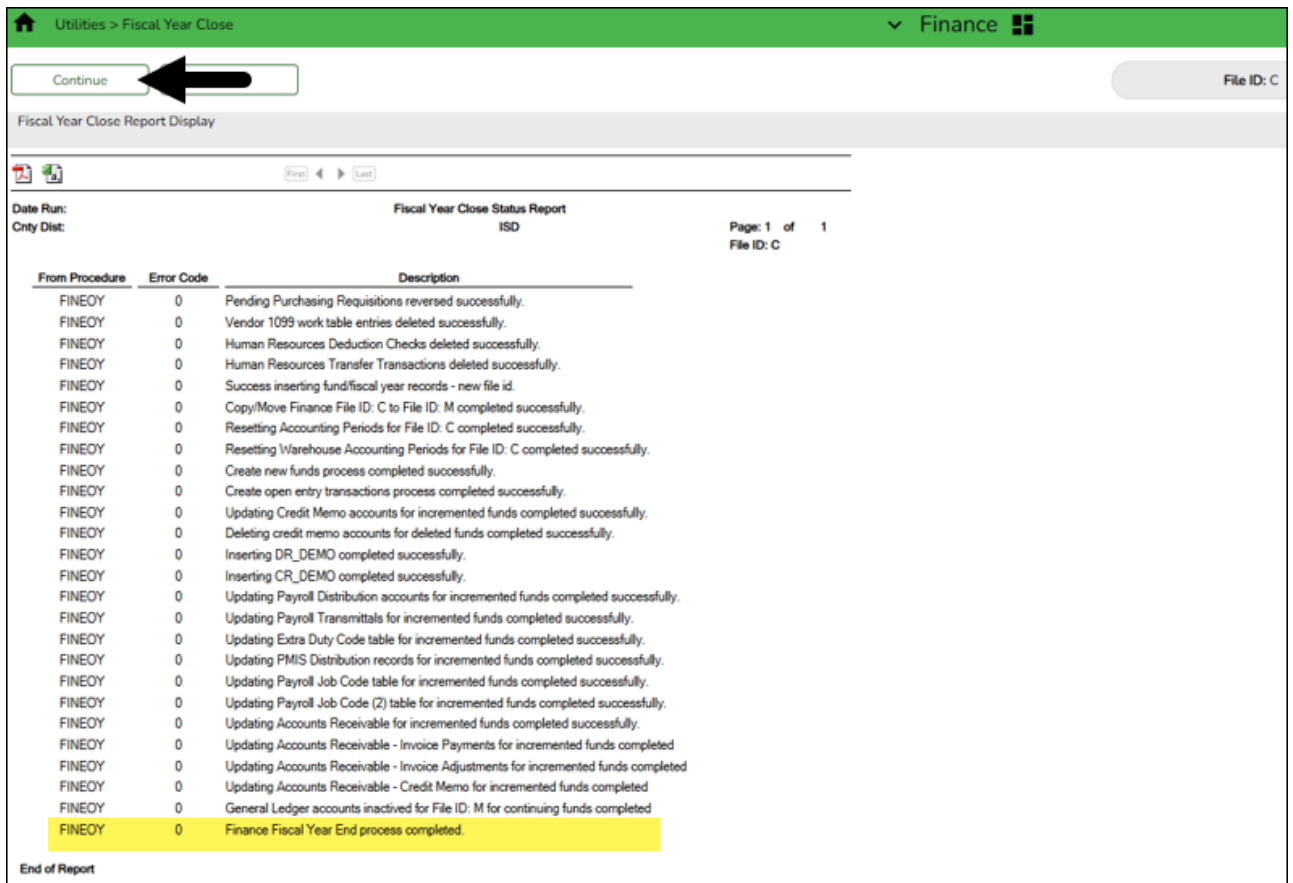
Utilities > Fiscal Year Close

Finance

Continue

File ID: C

Fiscal Year Close Report Display

First Last

Date Run:
Fiscal Year Close Status Report
Cnty Dist:
ISD
Page: 1 of 1
File ID: C

| From Procedure | Error Code | Description |
|---|---|---|
| FINEOY | 0 | Pending Purchasing Requisitions reversed successfully. |
| FINEOY | 0 | Vendor 1099 work table entries deleted successfully. |
| FINEOY | 0 | Human Resources Deduction Checks deleted successfully. |
| FINEOY | 0 | Human Resources Transfer Transactions deleted successfully. |
| FINEOY | 0 | Success inserting fund/fiscal year records - new file id. |
| FINEOY | 0 | Copy/Move Finance File ID: C to File ID: M completed successfully. |
| FINEOY | 0 | Resetting Accounting Periods for File ID: C completed successfully. |
| FINEOY | 0 | Resetting Warehouse Accounting Periods for File ID: C completed successfully. |
| FINEOY | 0 | Create new funds process completed successfully. |
| FINEOY | 0 | Create open entry transactions process completed successfully. |
| FINEOY | 0 | Updating Credit Memo accounts for incremented funds completed successfully. |
| FINEOY | 0 | Deleting credit memo accounts for deleted funds completed successfully. |
| FINEOY | 0 | Inserting DR_DEMO completed successfully. |
| FINEOY | 0 | Inserting CR_DEMO completed successfully. |
| FINEOY | 0 | Updating Payroll Distribution accounts for incremented funds completed successfully. |
| FINEOY | 0 | Updating Payroll Transmittals for incremented funds completed successfully. |
| FINEOY | 0 | Updating Extra Duty Code table for incremented funds completed successfully. |
| FINEOY | 0 | Updating PMIS Distribution records for incremented funds completed successfully. |
| FINEOY | 0 | Updating Payroll Job Code table for incremented funds completed successfully. |
| FINEOY | 0 | Updating Payroll Job Code (2) table for incremented funds completed successfully. |
| FINEOY | 0 | Updating Accounts Receivable for incremented funds completed successfully. |
| FINEOY | 0 | Updating Accounts Receivable - Invoice Payments for incremented funds completed |
| FINEOY | 0 | Updating Accounts Receivable - Invoice Adjustments for incremented funds completed |
| FINEOY | 0 | Updating Accounts Receivable - Credit Memo for incremented funds completed |
| FINEOY | 0 | General Ledger accounts inactived for File ID: M for continuing funds completed |
| FINEOY | 0 | Finance Fiscal Year End process completed. |

End of Report